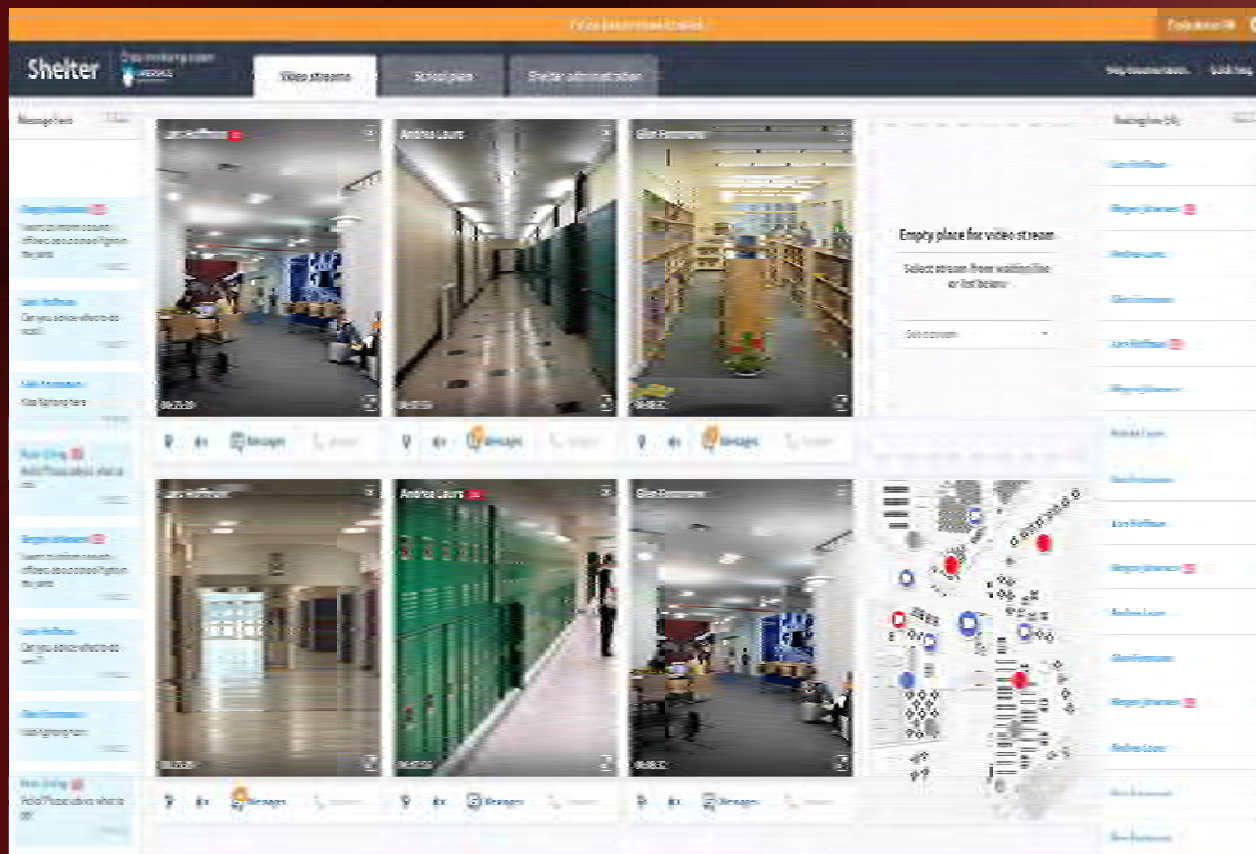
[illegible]

Shelter

Video streams

School plan

Shelter administration

Message feed

Andrea Laura

Empty place for video stream

Select stream from waiting line or list below

Messages

Messages

Messages

Messages

Messages

Messages

Andrea Laura